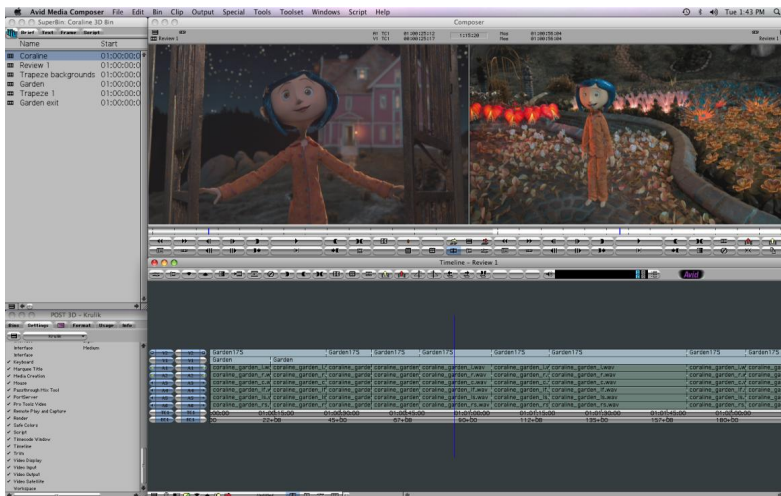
Avid Media Composer File Edit Bin Clip Output Special Tools Toolset Windows Script Help

Tue 1:43 PM

SuperBin: Coraline 3D Bin

Brief Text Frame Script

| Name | Start |
|---|---|
| Coraline | 01:00:00:0 |
| Review 1 | 01:00:00:0 |
| Trapeze backgrounds | 01:00:00:0 |
| Garden | 01:00:00:0 |
| Trapeze 1 | 01:00:00:0 |
| Garden exit | 01:00:00:0 |

Composer

Review 1

Review 1

Timeline - Review 1

Avid

POST 3D - Krulik

Bins Settings Format Usage Info

Interface
Interface
Keyboard
Marquee Title
Media Creation
Mouse
Passthrough Mix Tool
PortServer
Pro Tools Video
Remote Play and Capture
Render
Safe Colors
Script
Timecode Window
Timeline
Trim
Video Display
Video Input
Video Output
Video Satellite
Workspace

Garden175 Garden175 Garden175 Garden175 Garden175 Garden175
Garden Garden
coraline_garden_l.wav coraline_garden_r.wav coraline_garden_c.wav coraline_garden_lfe.wav coraline_garden_ls.wav coraline_garden_rs.wav

00:00 01:00:15:00 01:00:30:00 01:00:45:00 01:01:00:00 01:01:15:00 01:01:30:00 01:01:45:00 01:02:00:00
0 22+08 45+00 67+08 90+00 112+08 135+00 157+08 180+00